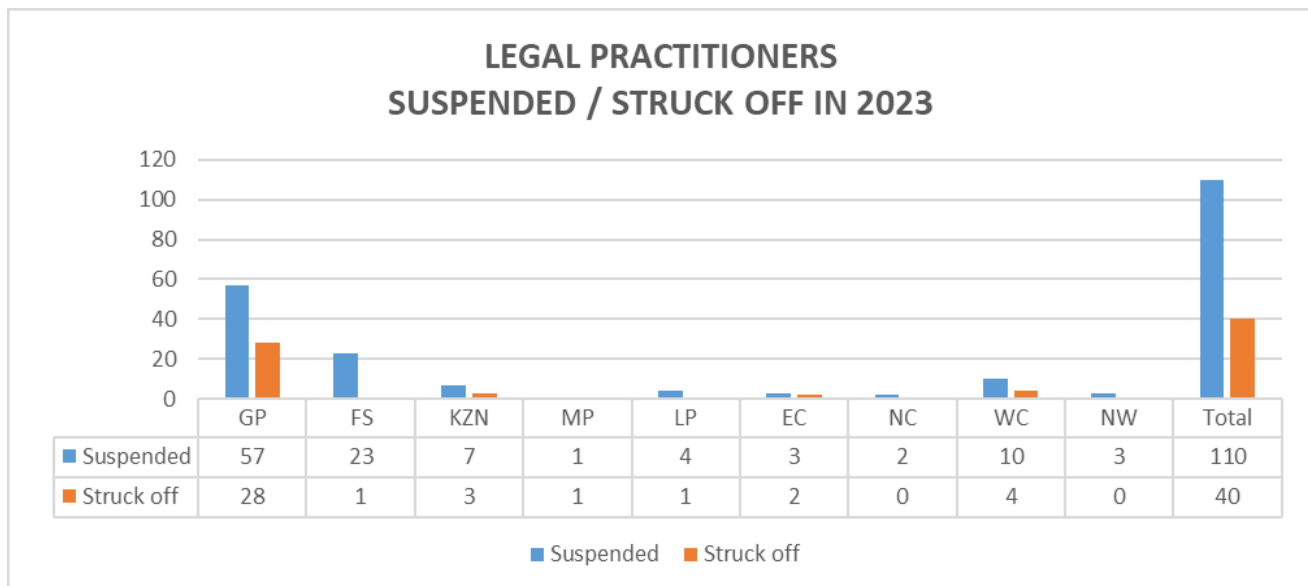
LEGAL PRACTITIONERS
SUSPENDED / STRUCK OFF IN 2023

120
100
80
60
40
20
0

| | GP | FS | KZN | MP | LP | EC | NC | WC | NW | Total |
|---|---|---|---|---|---|---|---|---|---|---|
| Suspended | 57 | 23 | 7 | 1 | 4 | 3 | 2 | 10 | 3 | 110 |
| Struck off | 28 | 1 | 3 | 1 | 1 | 2 | 0 | 4 | 0 | 40 |

Suspended Struck off